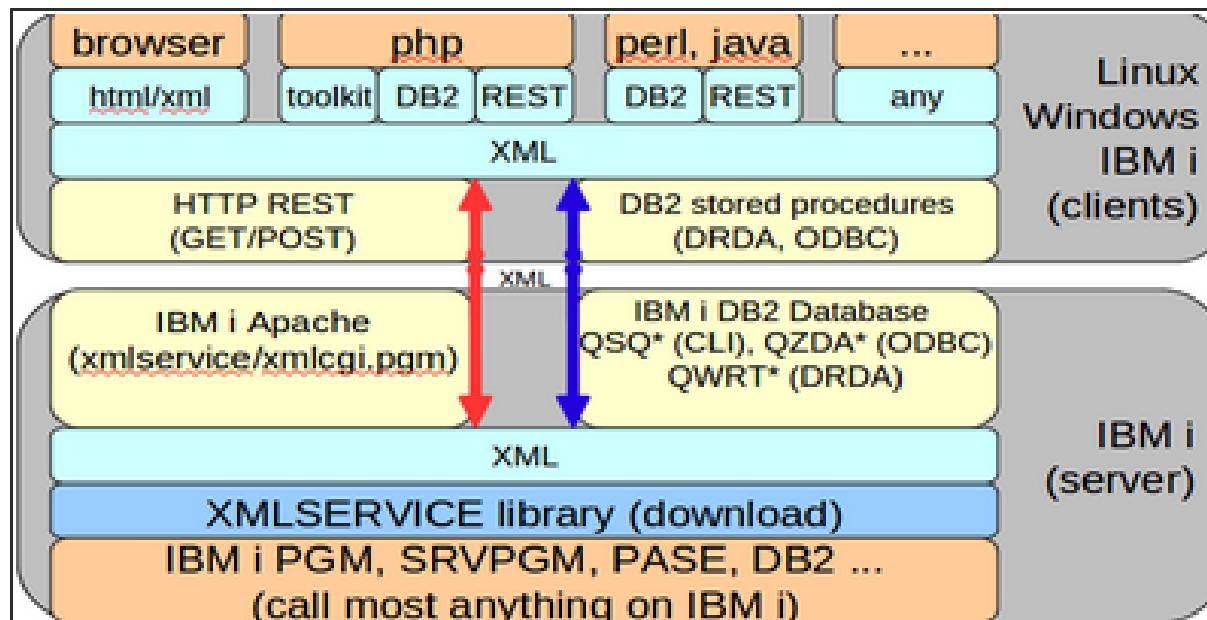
browser
php
perl, java
...
html/xml
toolkit
DB2
REST
DB2
REST
any
Linux Windows IBM i (clients)
XML
HTTP REST (GET/POST)
DB2 stored procedures (DRDA, ODBC)
XML
IBM i Apache (xmlservice/xmlcgi.pgm)
IBM i DB2 Database QSQ* (CLI), QZDA* (ODBC) QWRT* (DRDA)
XML
IBM i (server)
XMLSERVICE library (download)
IBM i PGM, SRVPGM, PASE, DB2 ...
(call most anything on IBM i)